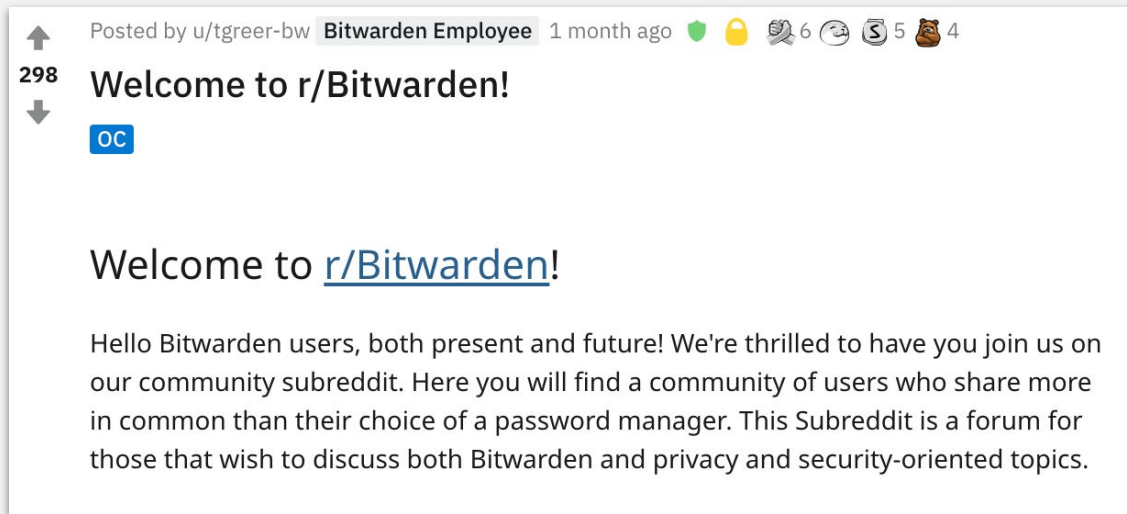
298

Posted by u/tgreer-bw Bitwarden Employee 1 month ago 6 5 4

Welcome to r/Bitwarden!

OC

Welcome to r/Bitwarden!

Hello Bitwarden users, both present and future! We're thrilled to have you join us on our community subreddit. Here you will find a community of users who share more in common than their choice of a password manager. This Subreddit is a forum for those that wish to discuss both Bitwarden and privacy and security-oriented topics.